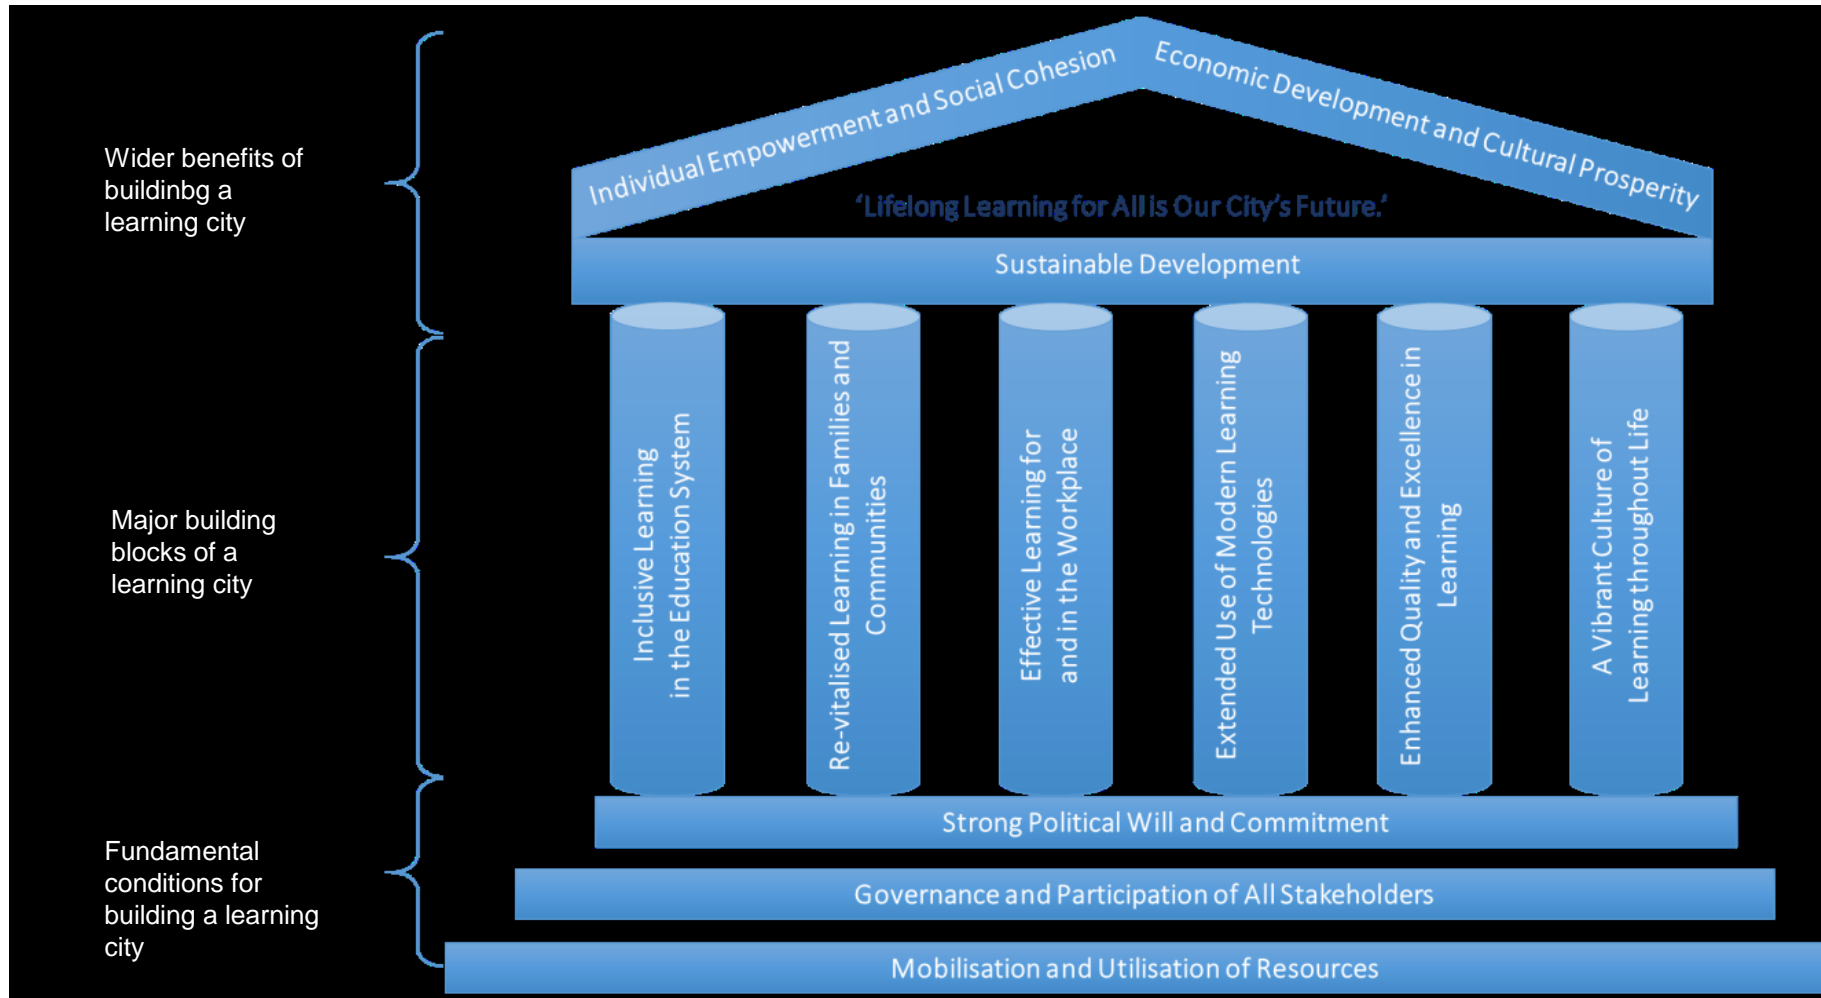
Wider benefits of buildinbg a learning city

Major building blocks of a learning city

Fundamental conditions for building a learning city

Individual Empowerment and Social Cohesion

Economic Development and Cultural Prosperity

'Lifelong Learning for All is Our City's Future.'

Sustainable Development

Inclusive Learning in the Education System

Re-vitalised Learning in Families and Communities

Effective Learning for and in the Workplace

Extended Use of Modern Learning Technologies

Enhanced Quality and Excellence in Learning

A Vibrant Culture of Learning throughout Life

Strong Political Will and Commitment

Governance and Participation of All Stakeholders

Mobilisation and Utilisation of Resources